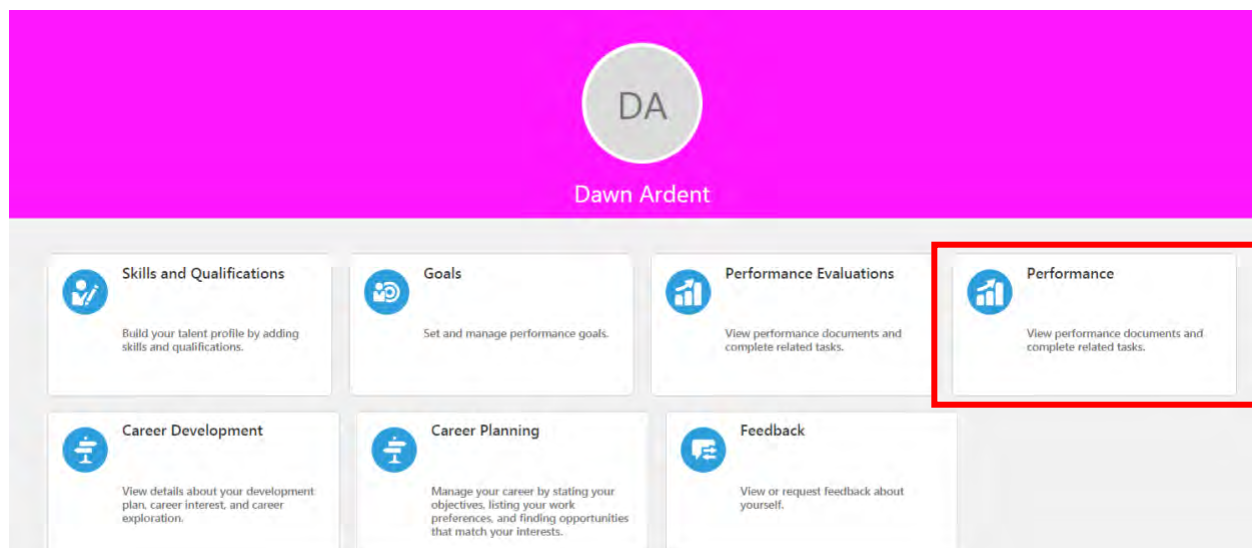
DA

Dawn Ardent

Skills and Qualifications

Build your talent profile by adding skills and qualifications.

Goals

Set and manage performance goals.

Performance Evaluations

View performance documents and complete related tasks.

Performance

View performance documents and complete related tasks.

Career Development

View details about your development plan, career interest, and career exploration.

Career Planning

Manage your career by stating your objectives, listing your work preferences, and finding opportunities that match your interests.

Feedback

View or request feedback about yourself.